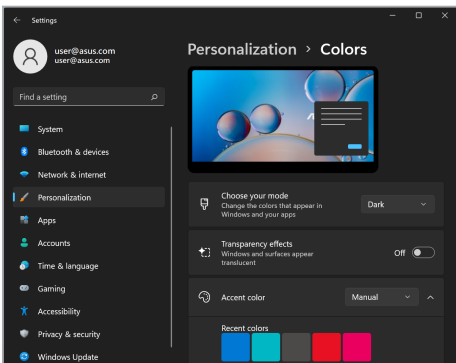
Settings

user@asus.com
user@asus.com

Find a setting

System
Bluetooth & devices
Network & internet
Personalization
Apps
Accounts
Time & language
Gaming
Accessibility
Privacy & security
Windows Update

Personalization > Colors

Choose your mode
Change the colors that appear in Windows and your apps
Dark

Transparency effects
Windows and surfaces appear translucent
Off

Accent color
Manual

Recent colors